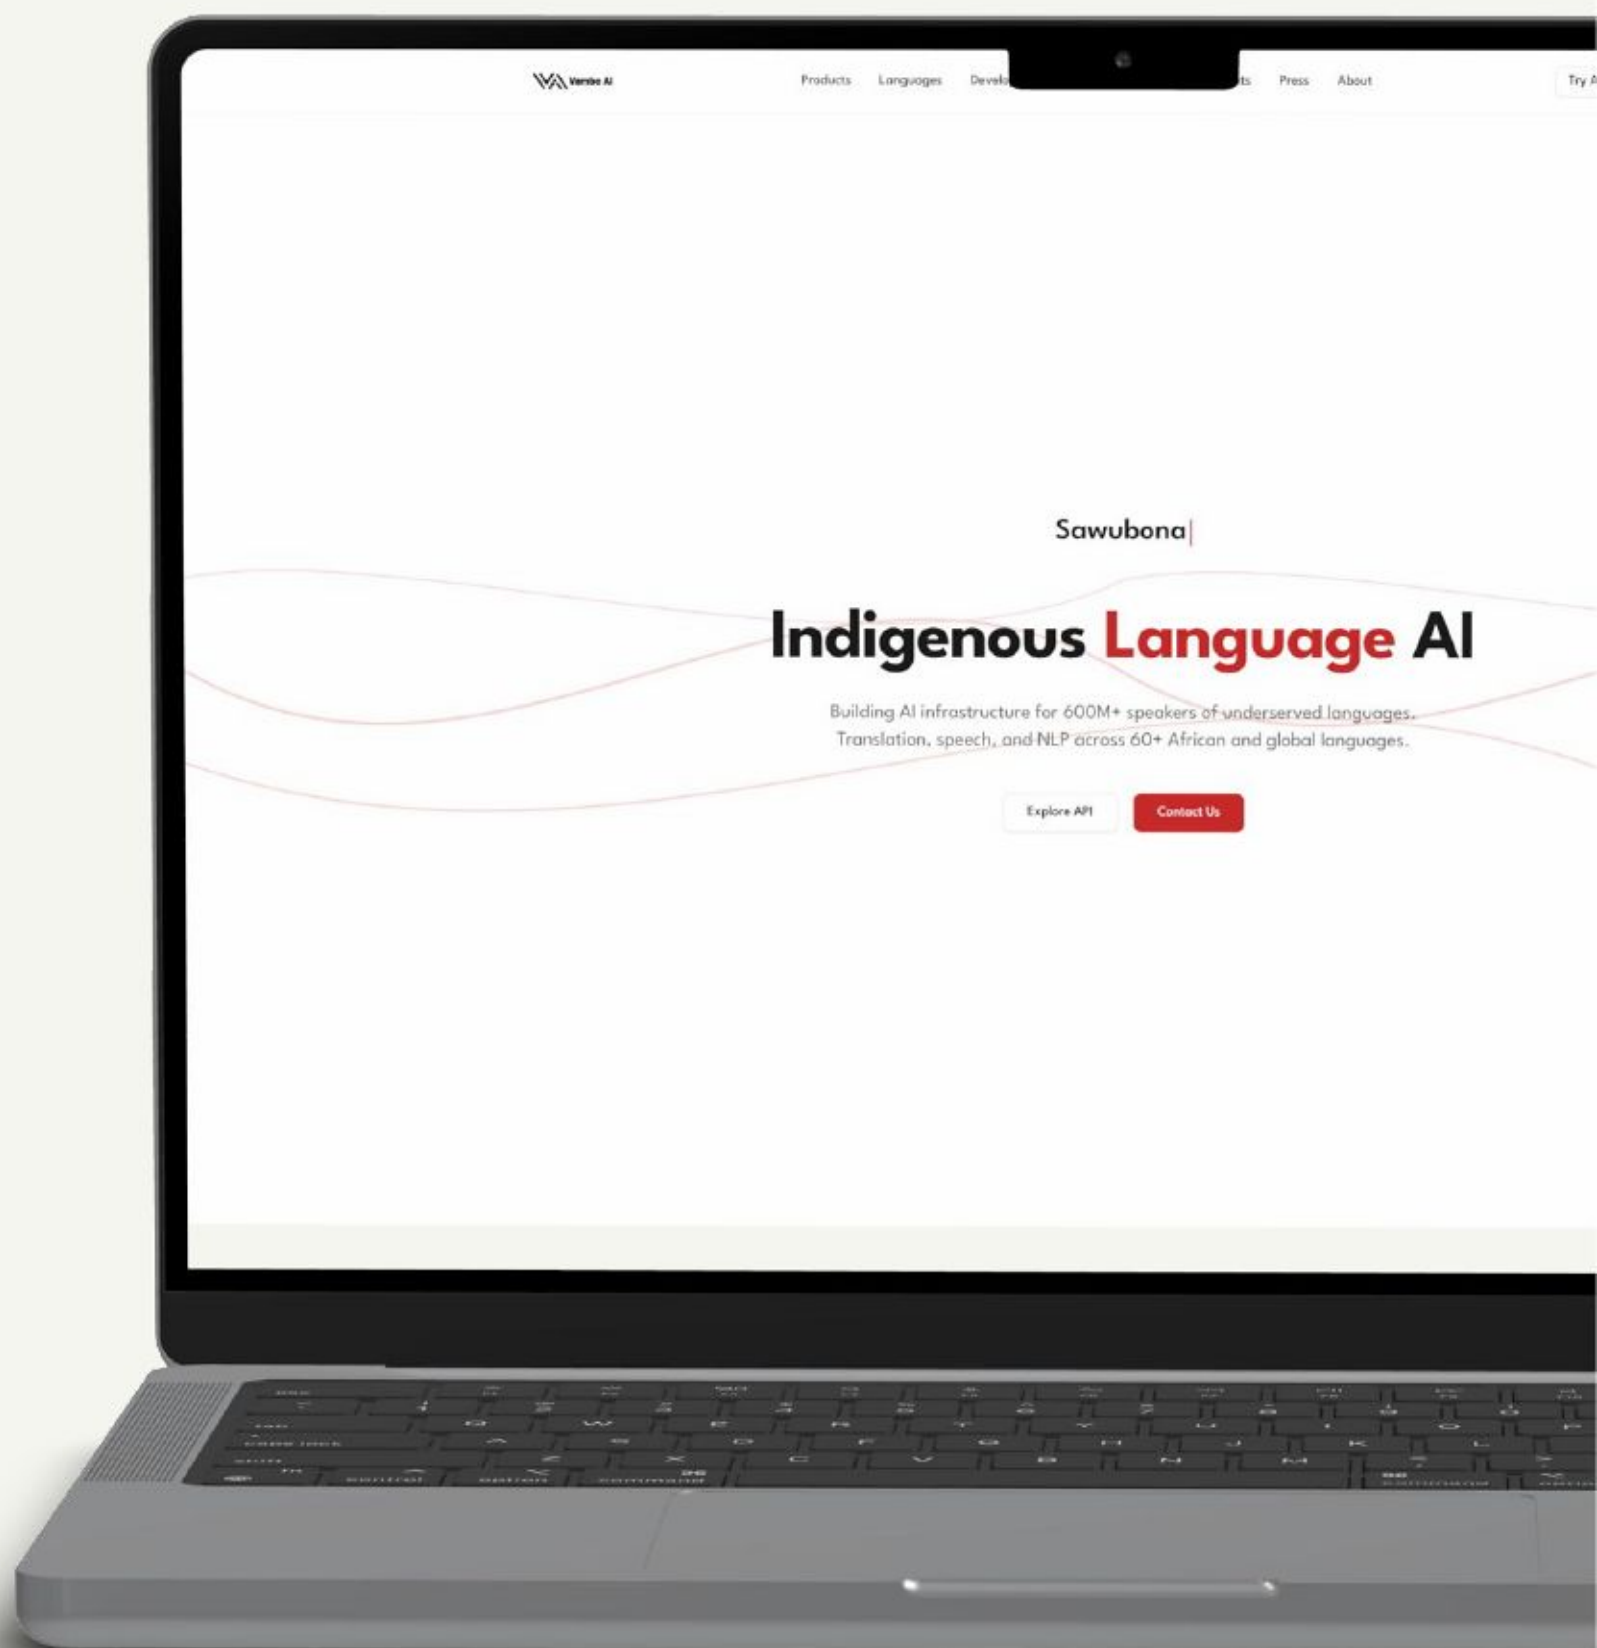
Vambo AI

Products Languages Develo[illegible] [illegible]ts Press About

Try A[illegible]

Sawubona

Indigenous Language AI

Building AI infrastructure for 600M+ speakers of underserved languages. Translation, speech, and NLP across 60+ African and global languages.

Explore API

Contact Us